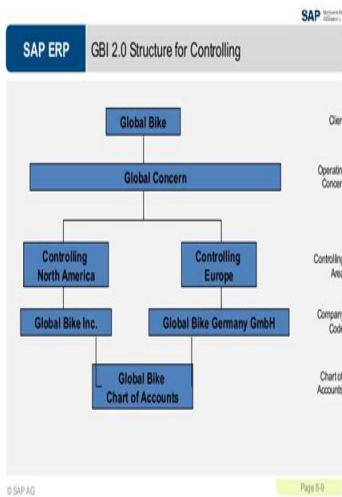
SAP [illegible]

SAP ERP

GBI 2.0 Structure for Controlling

Global Bike

Global Concern

Controlling North America

Controlling Europe

Global Bike Inc.

Global Bike Germany GmbH

Global Bike Chart of Accounts

Clien

Operating Concern

Controlling Area

Company Code

Chart of Accounts

© SAP AG

Page 8-9